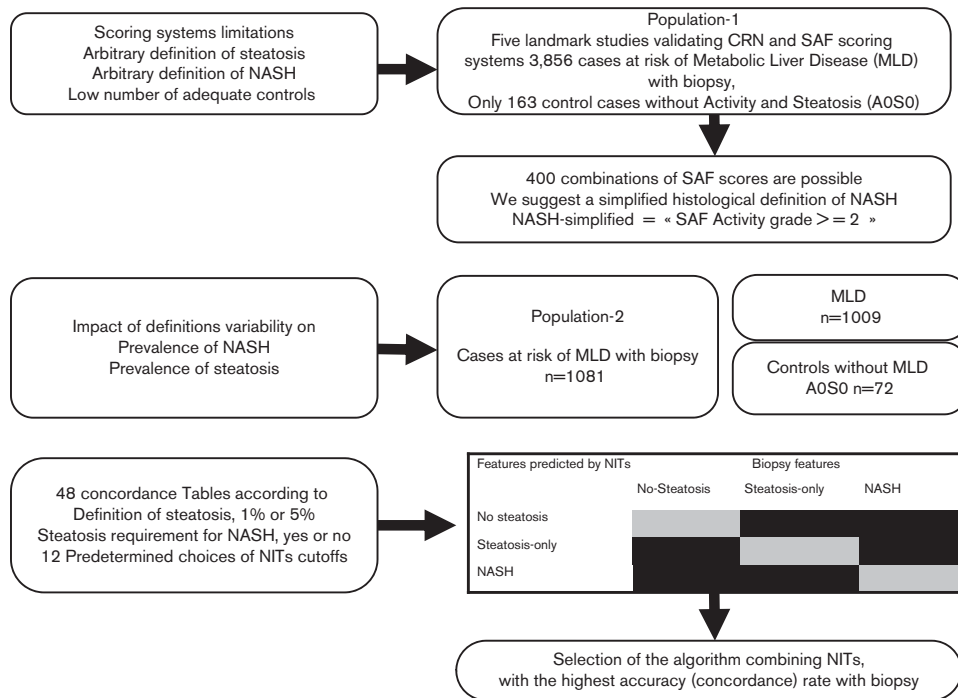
Scoring systems limitations
Arbitrary definition of steatosis
Arbitrary definition of NASH
Low number of adequate controls

Population-1
Five landmark studies validating CRN and SAF scoring systems 3,856 cases at risk of Metabolic Liver Disease (MLD) with biopsy,
Only 163 control cases without Activity and Steatosis (A0S0)

400 combinations of SAF scores are possible
We suggest a simplified histological definition of NASH
NASH-simplified = « SAF Activity grade >= 2 »

Impact of definitions variability on
Prevalence of NASH
Prevalence of steatosis

Population-2

Cases at risk of MLD with biopsy
n=1081

MLD
n=1009

Controls without MLD
A0S0 n=72

48 concordance Tables according to
Definition of steatosis, 1% or 5%
Steatosis requirement for NASH, yes or no
12 Predetermined choices of NITs cutoffs

| Features predicted by NITs | Biopsy features No-Steatosis | Steatosis-only | NASH |
|---|---|---|---|
| No steatosis | | | |
| Steatosis-only | | | |
| NASH | | | |

Selection of the algorithm combining NITs,
with the highest accuracy (concordance) rate with biopsy